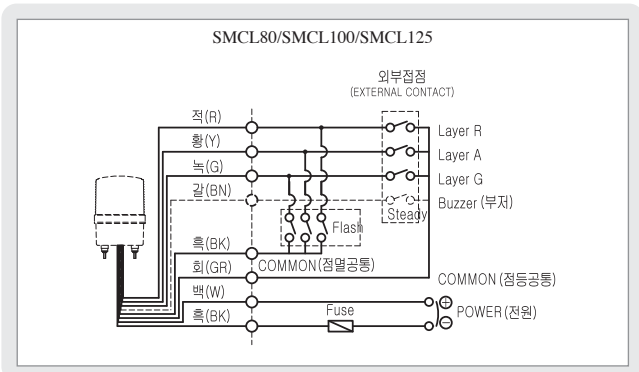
SMCL80/SMCL100/SMCL125

외부접점
(EXTERNAL CONTACT)

적(R)
황(Y)
녹(G)
갈(BN)
흑(BK)
회(GR)
백(W)
흑(BK)

Layer R
Layer A
Layer G
Buzzer (부저)
Steady
Flash
COMMON(점멸공통)
COMMON (점등공통)
Fuse
POWER (전원)